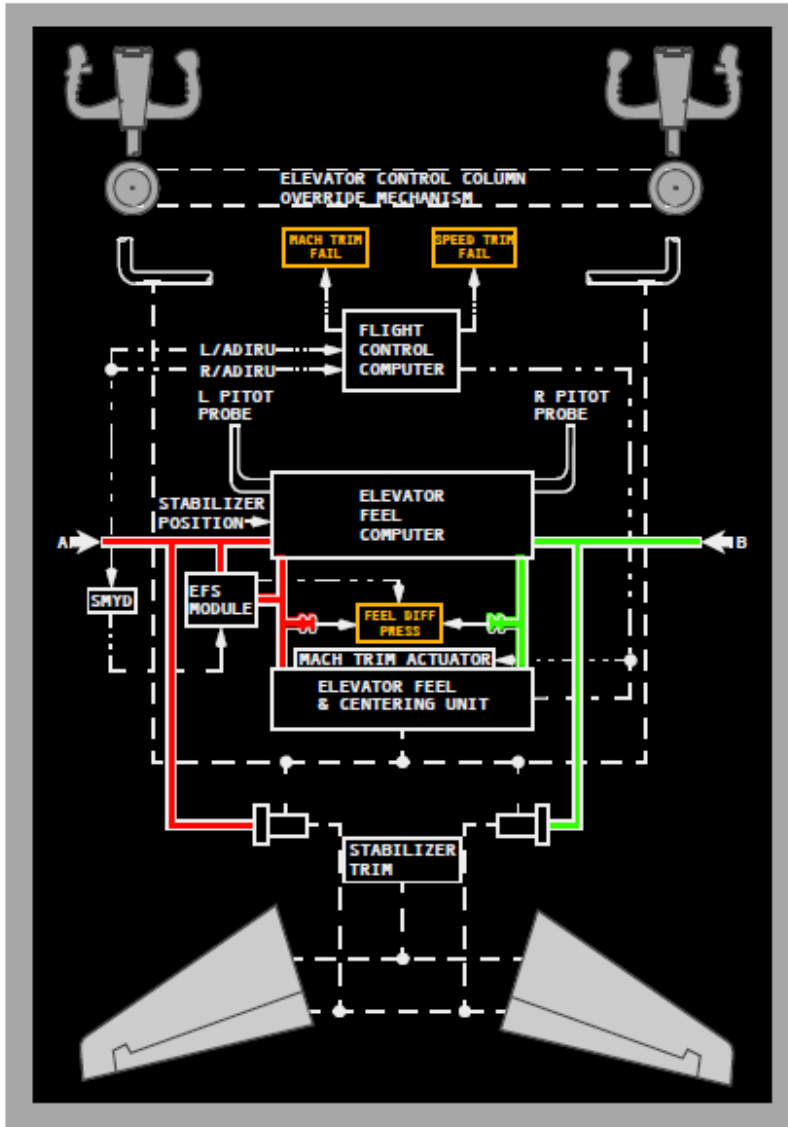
ELEVATOR CONTROL COLUMN
OVERRIDE MECHANISM

MACH TRIM FAIL

SPEED TRIM FAIL

L/ADIRU

R/ADIRU

FLIGHT CONTROL COMPUTER

L PITOT PROBE

R PITOT PROBE

STABILIZER POSITION

ELEVATOR FEEL COMPUTER

A

B

SMYD

EFS MODULE

FEEL DIFF PRESS

MACH TRIM ACTUATOR

ELEVATOR FEEL & CENTERING UNIT

STABILIZER TRIM